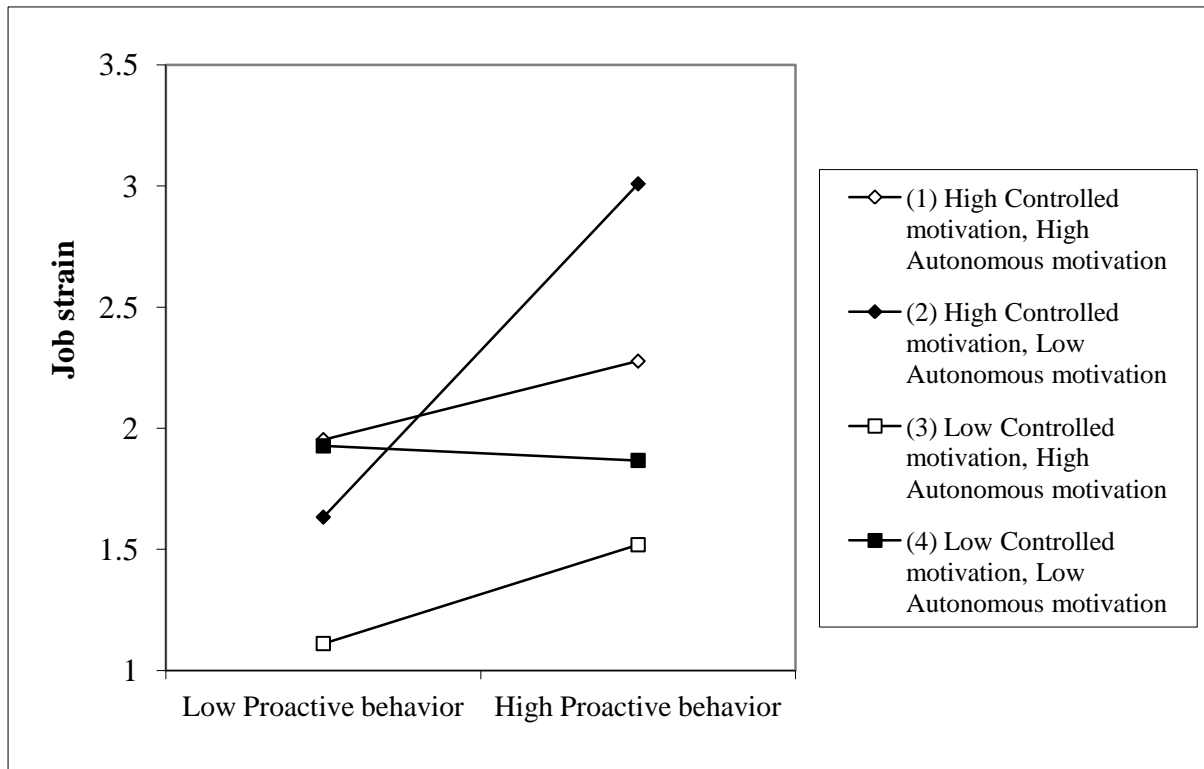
3.5
3
2.5
2
1.5
1

Job strain

Low Proactive behavior
High Proactive behavior

(1) High Controlled motivation, High Autonomous motivation
(2) High Controlled motivation, Low Autonomous motivation
(3) Low Controlled motivation, High Autonomous motivation
(4) Low Controlled motivation, Low Autonomous motivation